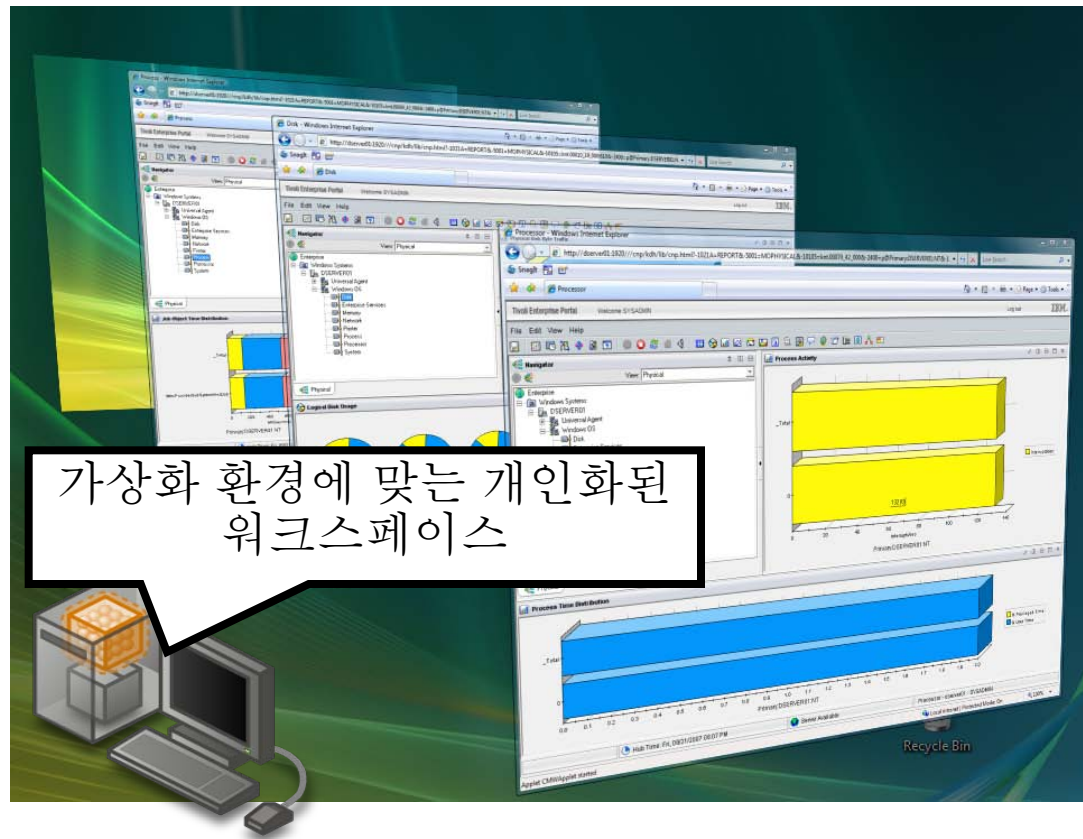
Disk - Windows Internet Explorer

Processor - Windows Internet Explorer

Tivoli Enterprise Portal

Welcome SYSADMIN

File Edit View Help

Navigator

View Physical

Enterprise
Windows Systems
DSERVER01
Universal Agent
Windows OS
Disk
Enterprise Services
Memory
Network
Printer
Process
Processor
System

Physical

Logical Disk Usage

Process Activity

Process Time Distribution

Processor

IBM

가상화 환경에 맞는 개인화된 워크스페이스

Recycle Bin

Applet CNWApplet started